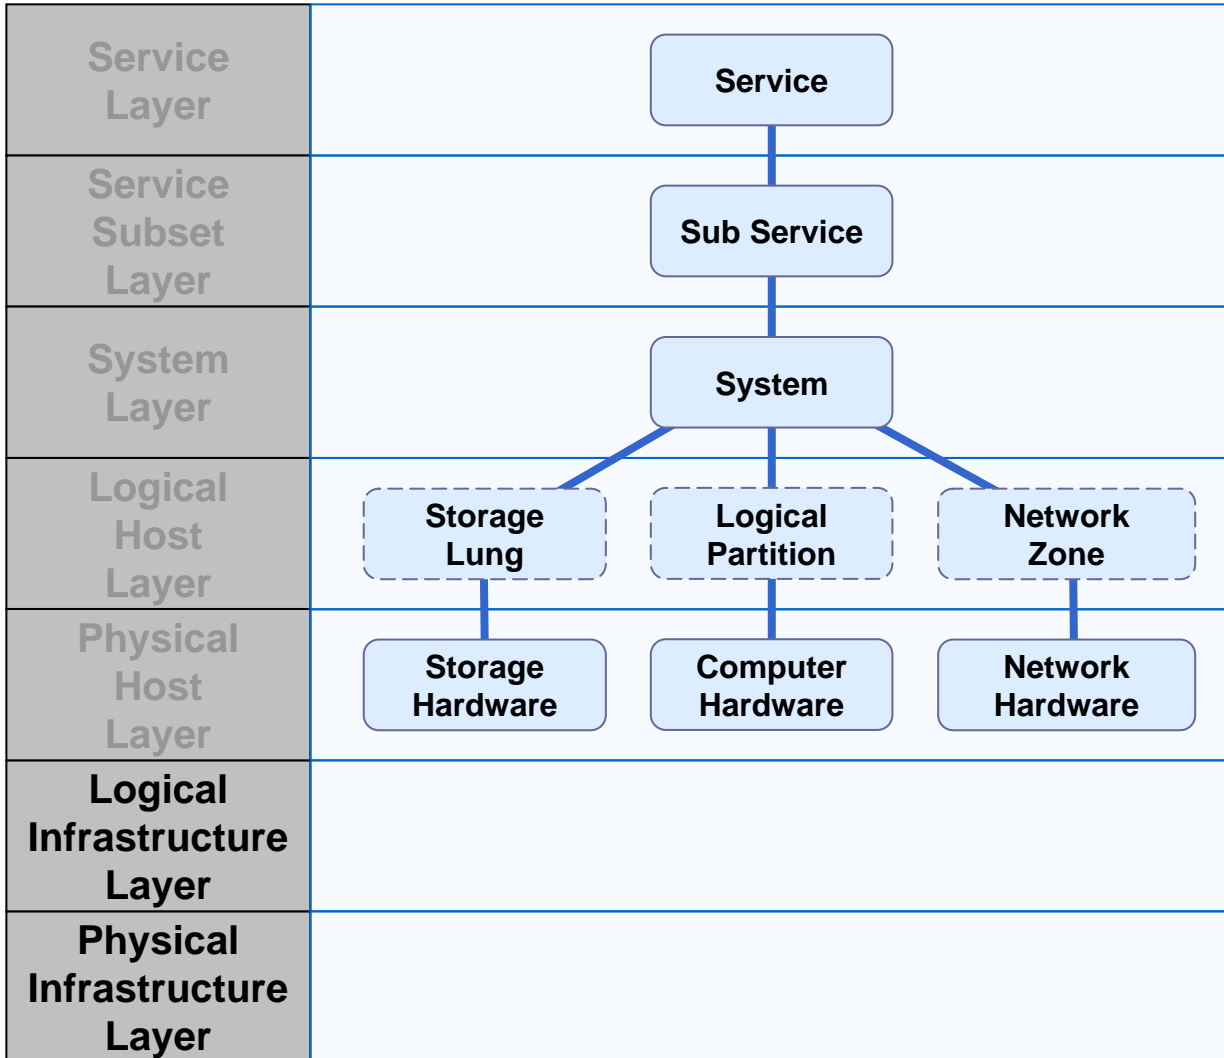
| | |
|---|---|
| Service Layer | Service |
| Service Subset Layer | Sub Service |
| System Layer | System |
| Logical Host Layer | Storage Lung, Logical Partition, Network Zone |
| Physical Host Layer | Storage Hardware, Computer Hardware, Network Hardware |
| Logical Infrastructure Layer | |
| Physical Infrastructure Layer | |